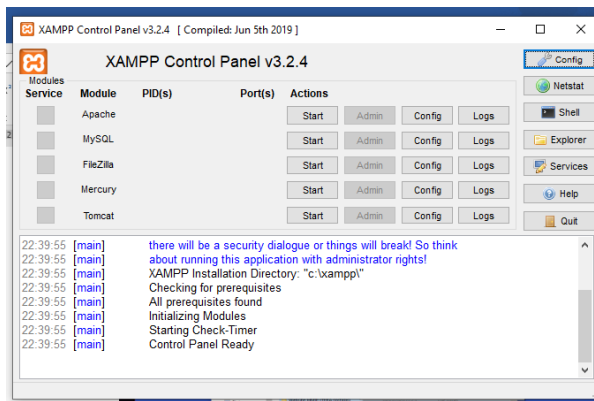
XAMPP Control Panel v3.2.4 [ Compiled: Jun 5th 2019 ]

XAMPP Control Panel v3.2.4

Config
Netstat
Shell
Explorer
Services
Help
Quit

Modules
| Service | Module | PID(s) | Port(s) | Actions | | | |
|---|---|---|---|---|---|---|---|
| | Apache | | | Start | Admin | Config | Logs |
| | MySQL | | | Start | Admin | Config | Logs |
| | FileZilla | | | Start | Admin | Config | Logs |
| | Mercury | | | Start | Admin | Config | Logs |
| | Tomcat | | | Start | Admin | Config | Logs |

22:39:55 [main] there will be a security dialogue or things will break! So think
22:39:55 [main] about running this application with administrator rights!
22:39:55 [main] XAMPP Installation Directory: "c:\xampp\"
22:39:55 [main] Checking for prerequisites
22:39:55 [main] All prerequisites found
22:39:55 [main] Initializing Modules
22:39:55 [main] Starting Check-Timer
22:39:55 [main] Control Panel Ready